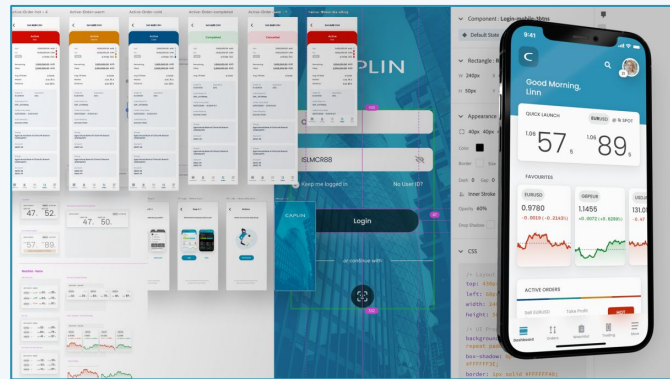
Active Order
Active Order
Active Order
Completed
Cancelled

47. 52.
47. 50.
57. 89.

PLIN
ISLMCR88
Keep me logged in
No User ID?
Login
or continue with
CAPLIN

Component : Login-mobile-Shbts
Default State
Rectangle
W 240px
H 50px
Appearance
40px 40px
Color
Border
Inner Stroke
Opacity 60%
Drop Shadow
CSS
/* Layout
top:
left:
width:
height:
/* UI Pro
background
repeat
box-shadow
#FFFFFF
border: 1px solid #FFFFFF40;

9:41
Good Morning, Linn
QUICK LAUNCH
EUR/USD
1M SPOT
1.06 57 5
1.06 89 5
FAVOURITES
EURUSD
0.9780
-0.0050 (-0.2143%)
GBPEUR
1.1455
+0.0072 (+0.6288%)
USDJ
1.21
+0.00
ACTIVE ORDERS
Sell EUR/USD
Take Profit
Dashboard
Orders
Watchlist
Trading
More